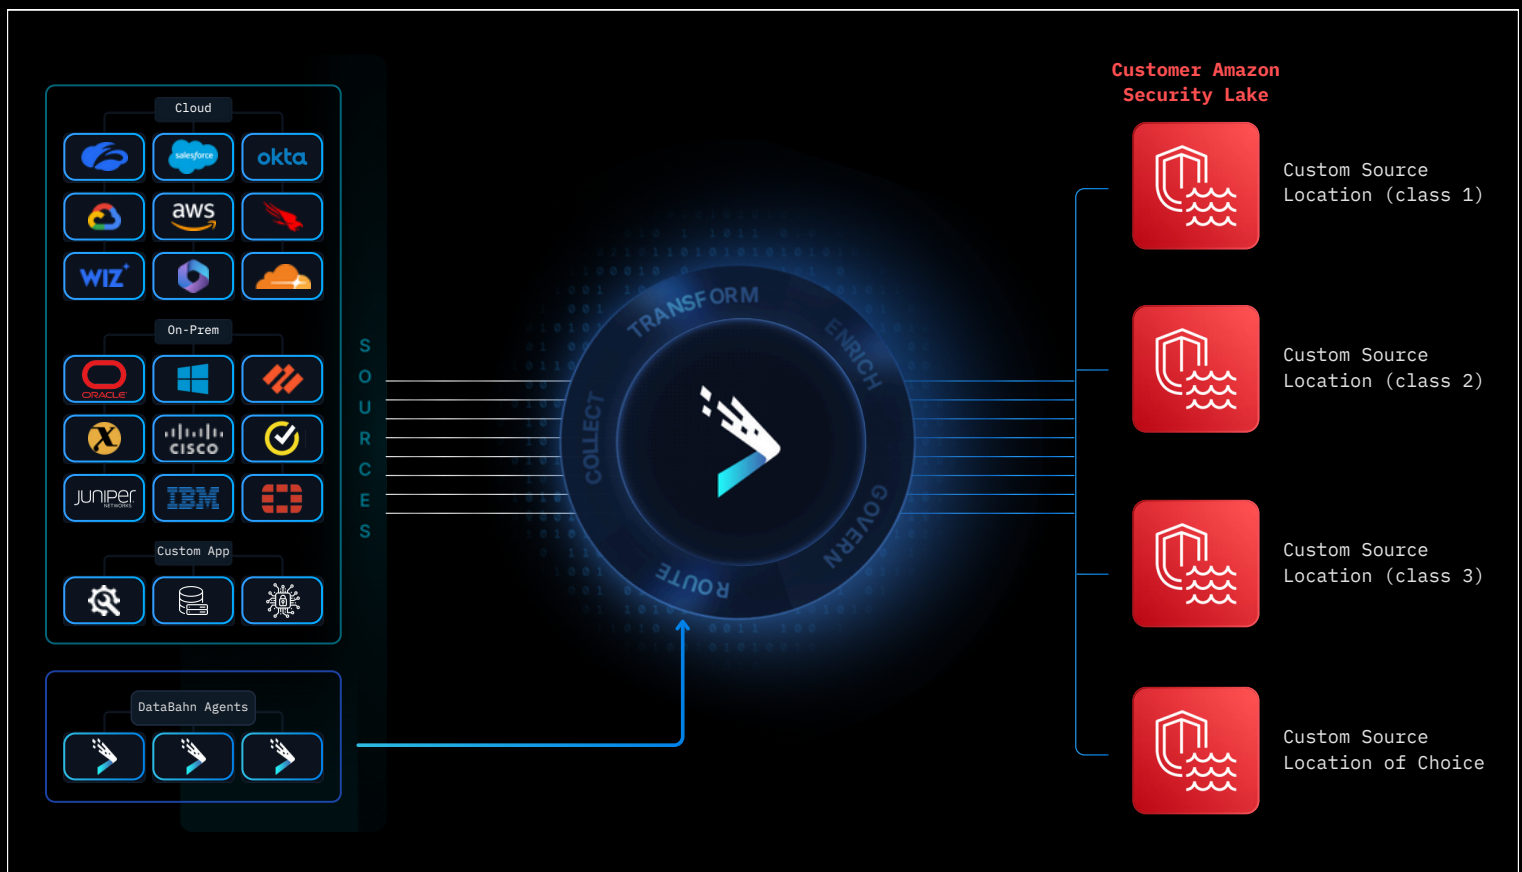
Cloud

salesforce

okta

aws

WIZ

On-Prem

ORACLE

cisco

JUNIPer NETWORKS

IBM

Custom App

DataBahn Agents

SOURCES

TRANSFORM

ENRICH

GOVERN

ROUTE

COLLECT

Customer Amazon Security Lake

Custom Source Location (class 1)

Custom Source Location (class 2)

Custom Source Location (class 3)

Custom Source Location of Choice